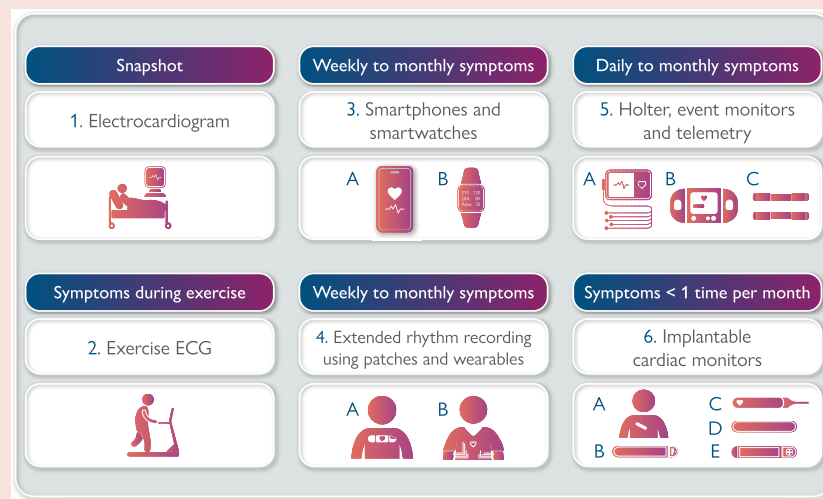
Snapshot

1. Electrocardiogram

Weekly to monthly symptoms

3. Smartphones and smartwatches

A B

Daily to monthly symptoms

5. Holter, event monitors and telemetry

A B C

Symptoms during exercise

2. Exercise ECG

Weekly to monthly symptoms

4. Extended rhythm recording using patches and wearables

A B

Symptoms < 1 time per month

6. Implantable cardiac monitors

A B C D E